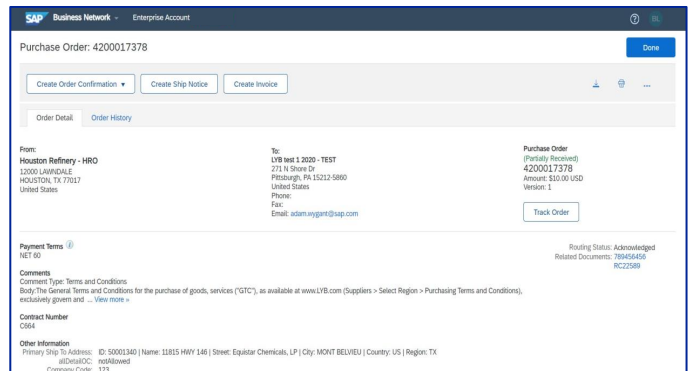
SAP Business Network ⌄ Enterprise Account

? BL

Purchase Order: 4200017378

Done

Create Order Confirmation ▼ Create Ship Notice Create Invoice

...

Order Detail Order History

From:
Houston Refinery - HRO
12000 LAWNDALE
HOUSTON, TX 77017
United States

To:
LYB test 1 2020 - TEST
271 N Shore Dr
Pittsburgh, PA 15212-5860
United States
Phone:
Fax:
Email: adam.wygant@sap.com

Purchase Order
(Partially Received)
4200017378
Amount: $10.00 USD
Version: 1

Track Order

Payment Terms ⓘ
NET 60

Routing Status: Acknowledged
Related Documents: 789456456
RC22589

Comments
Comment Type: Terms and Conditions
Body:The General Terms and Conditions for the purchase of goods, services ("GTC"), as available at www.LYB.com (Suppliers > Select Region > Purchasing Terms and Conditions), exclusively govern and ... View more »

Contract Number
C664

Other Information
Primary Ship To Address: ID: 50001340 | Name: 11815 HWY 146 | Street: Equistar Chemicals, LP | City: MONT BELVIEU | Country: US | Region: TX
allDetailOC: notAllowed
Company Code: 123